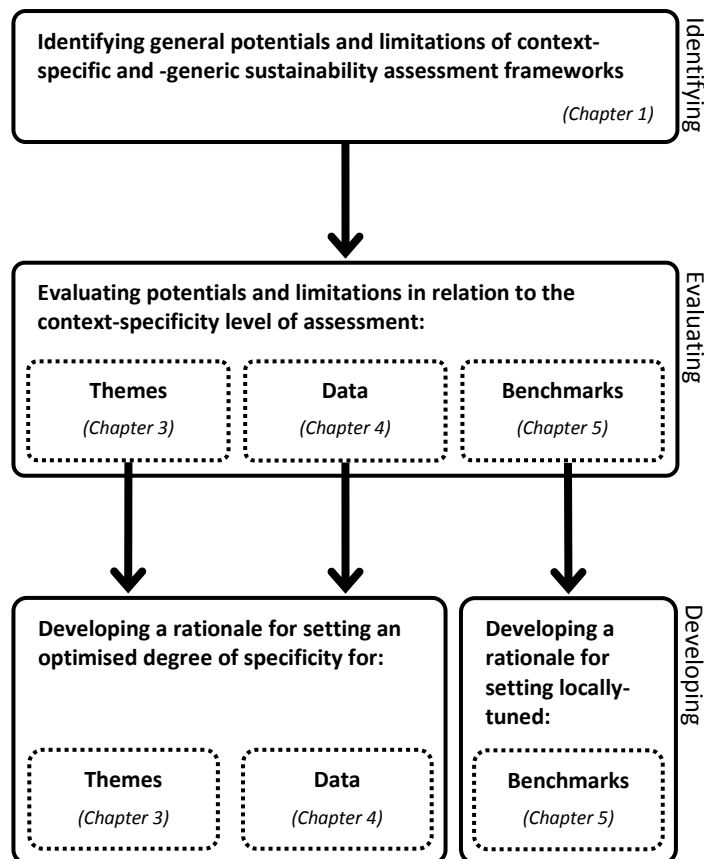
Identifying general potentials and limitations of context-specific and -generic sustainability assessment frameworks

(Chapter 1)

Identifying

Evaluating potentials and limitations in relation to the context-specificity level of assessment:

Themes
(Chapter 3)

Data
(Chapter 4)

Benchmarks
(Chapter 5)

Evaluating

Developing a rationale for setting an optimised degree of specificity for:

Themes
(Chapter 3)

Data
(Chapter 4)

Developing a rationale for setting locally-tuned:

Benchmarks
(Chapter 5)

Developing